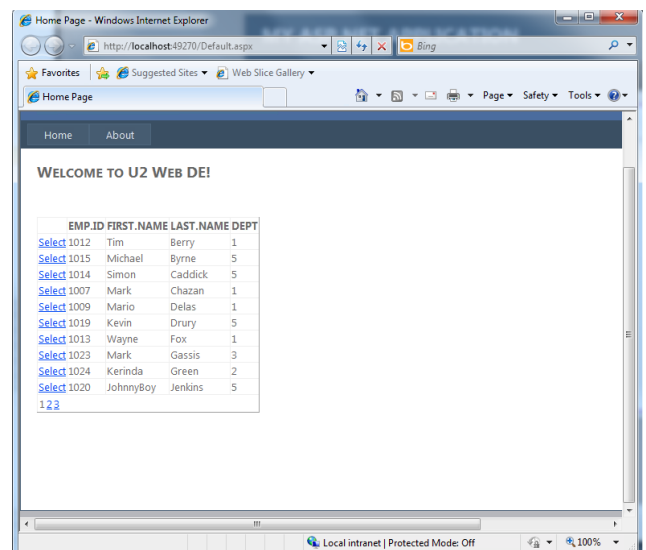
Home Page - Windows Internet Explorer

http://localhost:49270/Default.aspx

Bing

Favorites | Suggested Sites ▾ | Web Slice Gallery ▾

Home Page

Page ▾ Safety ▾ Tools ▾

Home | About

WELCOME TO U2 WEB DE!

| | EMP.ID | FIRST.NAME | LAST.NAME | DEPT |
|---|---|---|---|---|
| Select | 1012 | Tim | Berry | 1 |
| Select | 1015 | Michael | Byrne | 5 |
| Select | 1014 | Simon | Caddick | 5 |
| Select | 1007 | Mark | Chazan | 1 |
| Select | 1009 | Mario | Delas | 1 |
| Select | 1019 | Kevin | Drury | 5 |
| Select | 1013 | Wayne | Fox | 1 |
| Select | 1023 | Mark | Gassis | 3 |
| Select | 1024 | Kerinda | Green | 2 |
| Select | 1020 | JohnnyBoy | Jenkins | 5 |

1 2 3

Local intranet | Protected Mode: Off

100%